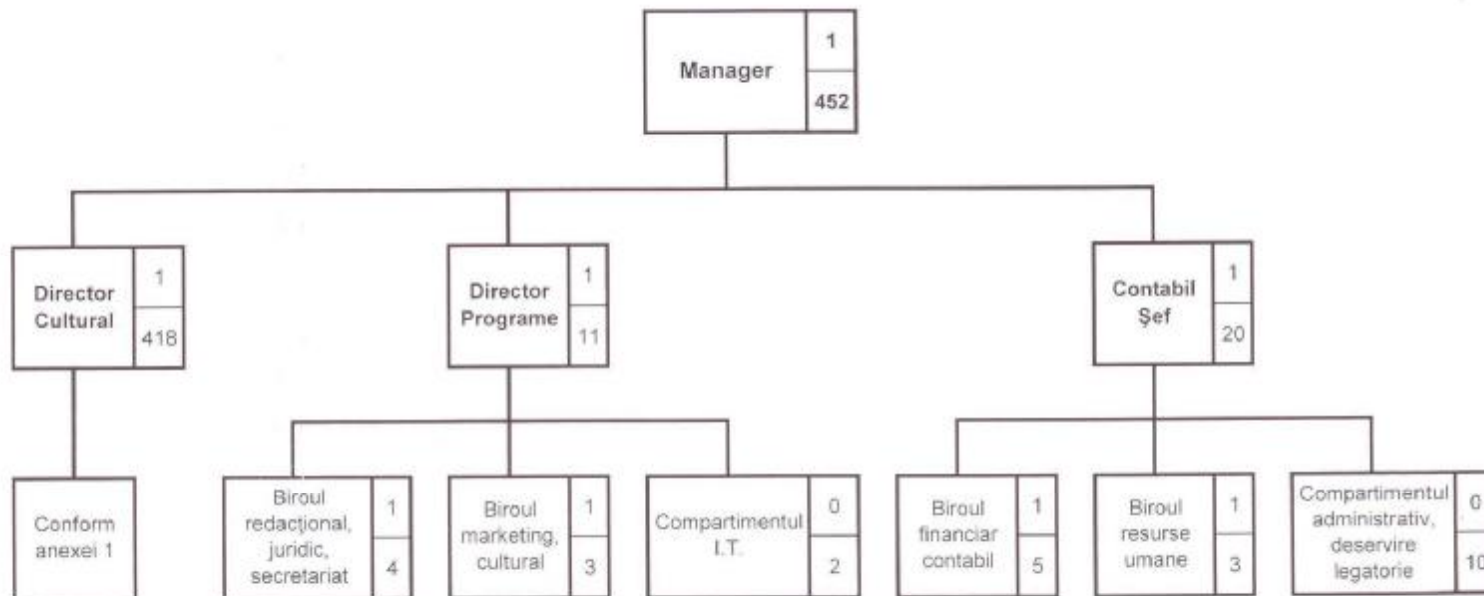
Manager
1
452

Director Cultural
1
418

Director Programe
1
11

Contabil Şef
1
20

Conform anexei 1

Biroul redacţional, juridic, secretariat
1
4

Biroul marketing, cultural
1
3

Compartimentul I.T.
0
2

Biroul financiar contabil
1
5

Biroul resurse umane
1
3

Compartimentul administrativ, deservire legatorie
0
10